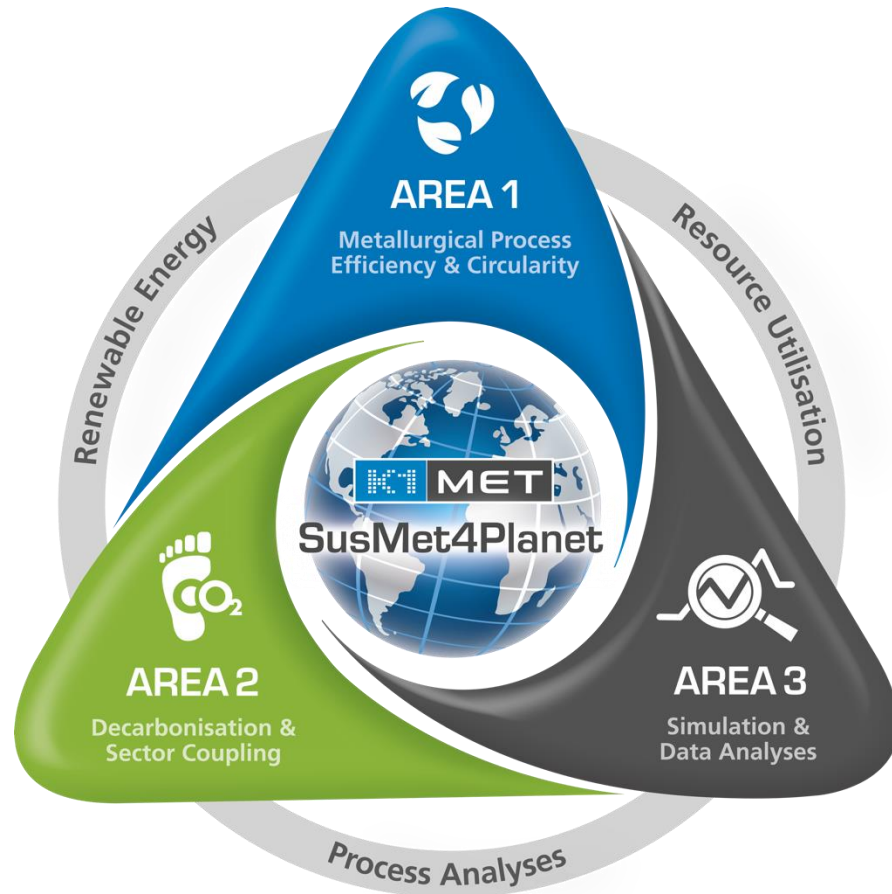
AREA 1
Metallurgical Process Efficiency & Circularity

Resource Utilisation

Renewable Energy

K1 MET
SusMet4Planet

$CO_2$

AREA 2
Decarbonisation & Sector Coupling

AREA 3
Simulation & Data Analyses

Process Analyses